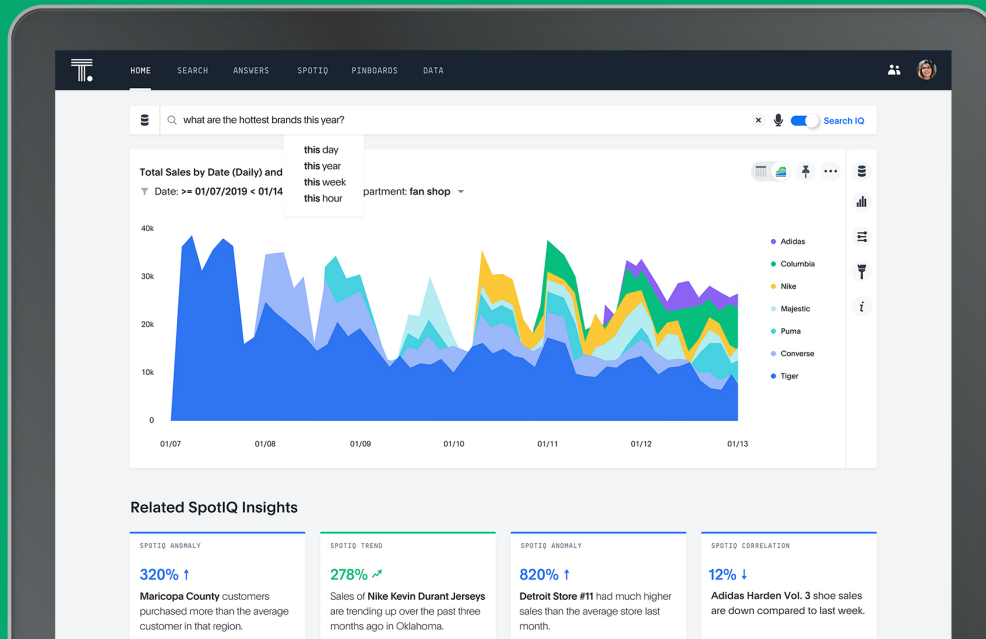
HOME SEARCH ANSWERS SPOTIQ PINBOARDS DATA

what are the hottest brands this year?

Search IQ

this day
this year
this week
this hour

Total Sales by Date (Daily) and

Date: >= 01/07/2019 < 01/14

partment: fan shop

40k
30k
20k
10k
0

01/07 01/08 01/09 01/10 01/11 01/12 01/13

Adidas
Columbia
Nike
Majestic
Puma
Converse
Tiger

Related SpotIQ Insights

SPOTIQ ANOMALY
320% ↑
Maricopa County customers purchased more than the average customer in that region.

SPOTIQ TREND
278%
Sales of Nike Kevin Durant Jerseys are trending up over the past three months ago in Oklahoma.

SPOTIQ ANOMALY
820% ↑
Detroit Store #11 had much higher sales than the average store last month.

SPOTIQ CORRELATION
12% ↓
Adidas Harden Vol. 3 shoe sales are down compared to last week.